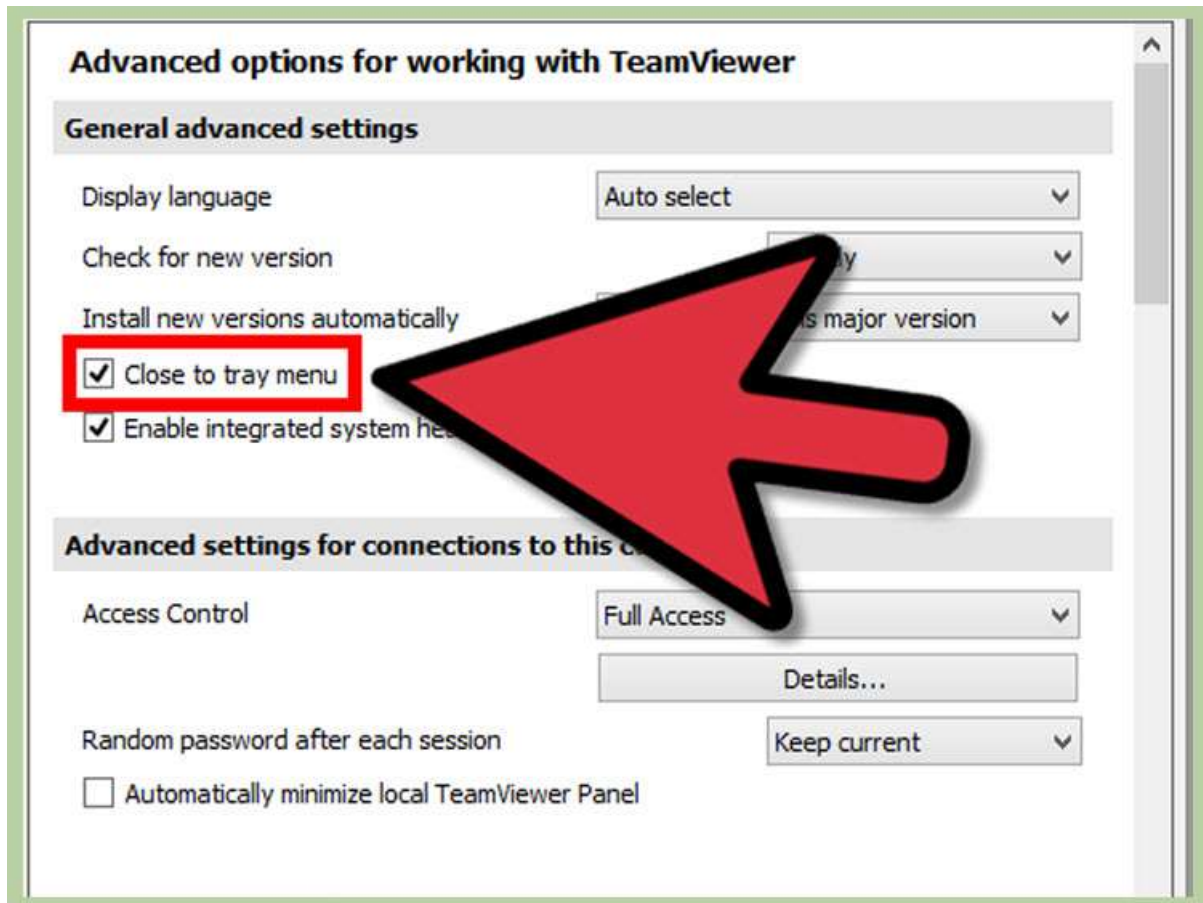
Advanced options for working with TeamViewer

General advanced settings

Display language

Auto select

Check for new version

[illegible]ly

Install new versions automatically

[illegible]s major version

Close to tray menu

Enable integrated system he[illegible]

Advanced settings for connections to this c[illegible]

Access Control

Full Access

Details...

Random password after each session

Keep current

Automatically minimize local TeamViewer Panel